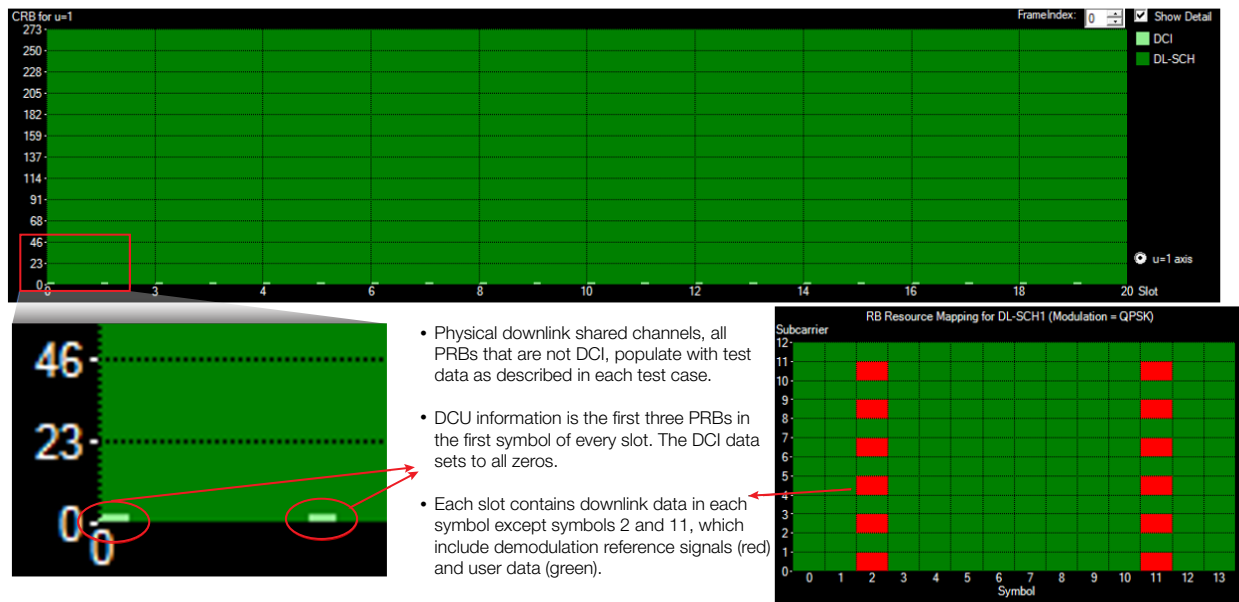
CRB for u=1

FrameIndex: 0

Show Detail

DCI

DL-SCH

273
250
228
205
182
159
137
114
91
68
46
23
0

0 3 4 6 8 10 12 14 16 18 20 Slot

u=1 axis

46
23
0
0

• Physical downlink shared channels, all PRBs that are not DCI, populate with test data as described in each test case.

• DCU information is the first three PRBs in the first symbol of every slot. The DCI data sets to all zeros.

• Each slot contains downlink data in each symbol except symbols 2 and 11, which include demodulation reference signals (red) and user data (green).

RB Resource Mapping for DL-SCH1 (Modulation = QPSK)

Subcarrier

12
11
10
9
8
7
6
5
4
3
2
1
0

0 1 2 3 4 5 6 7 8 9 10 11 12 13

Symbol